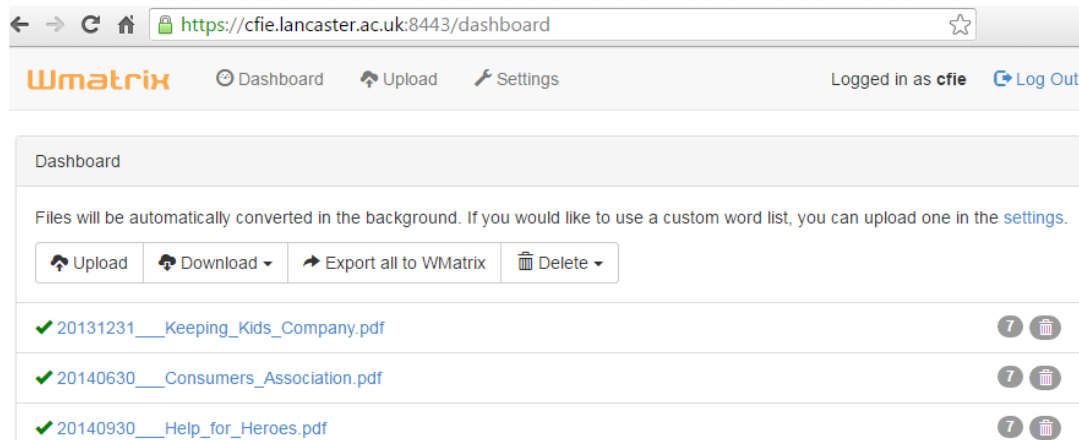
https://cfie.lancaster.ac.uk:8443/dashboard

Wmatrix Dashboard Upload Settings Logged in as cfie Log Out

Dashboard

Files will be automatically converted in the background. If you would like to use a custom word list, you can upload one in the settings.

Upload Download Export all to WMatrix Delete

✔ 20131231___Keeping_Kids_Company.pdf 7

✔ 20140630___Consumers_Association.pdf 7

✔ 20140930___Help_for_Heroes.pdf 7